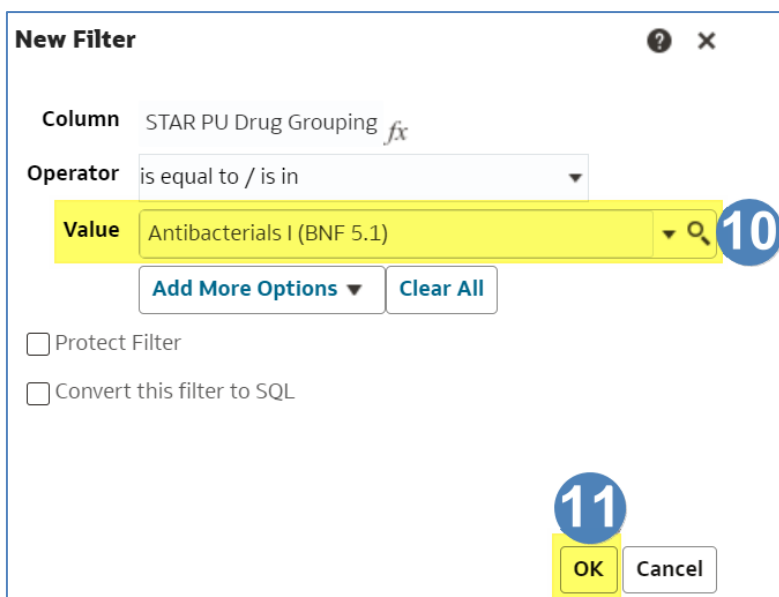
New Filter

Column STAR PU Drug Grouping $fx$

Operator is equal to / is in

Value Antibacterials I (BNF 5.1)

10

Add More Options ▼ Clear All

Protect Filter

Convert this filter to SQL

11

OK Cancel